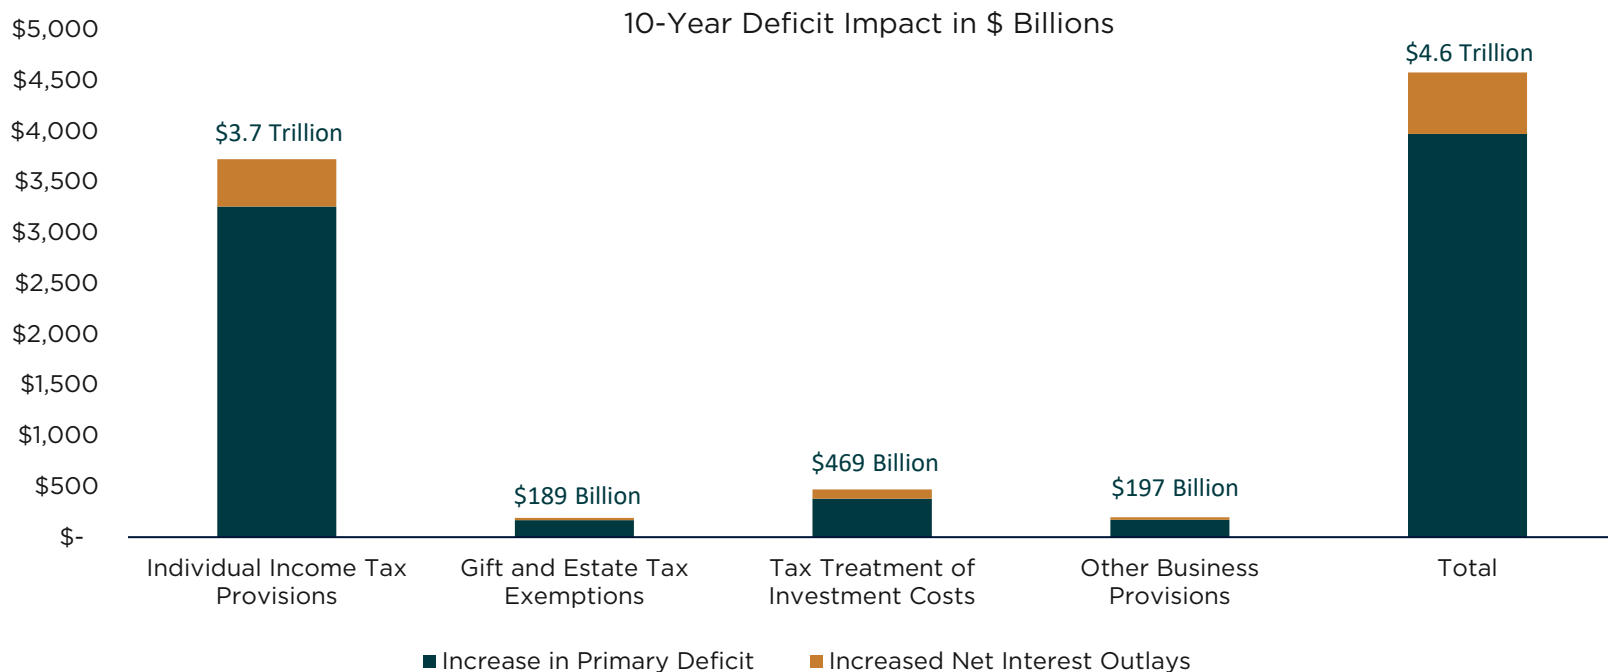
10-Year Deficit Impact in $ Billions

$5,000
$4,500
$4,000
$3,500
$3,000
$2,500
$2,000
$1,500
$1,000
$500
$-

$3.7 Trillion
$189 Billion
$469 Billion
$197 Billion
$4.6 Trillion

Individual Income Tax Provisions
Gift and Estate Tax Exemptions
Tax Treatment of Investment Costs
Other Business Provisions
Total

Increase in Primary Deficit
Increased Net Interest Outlays